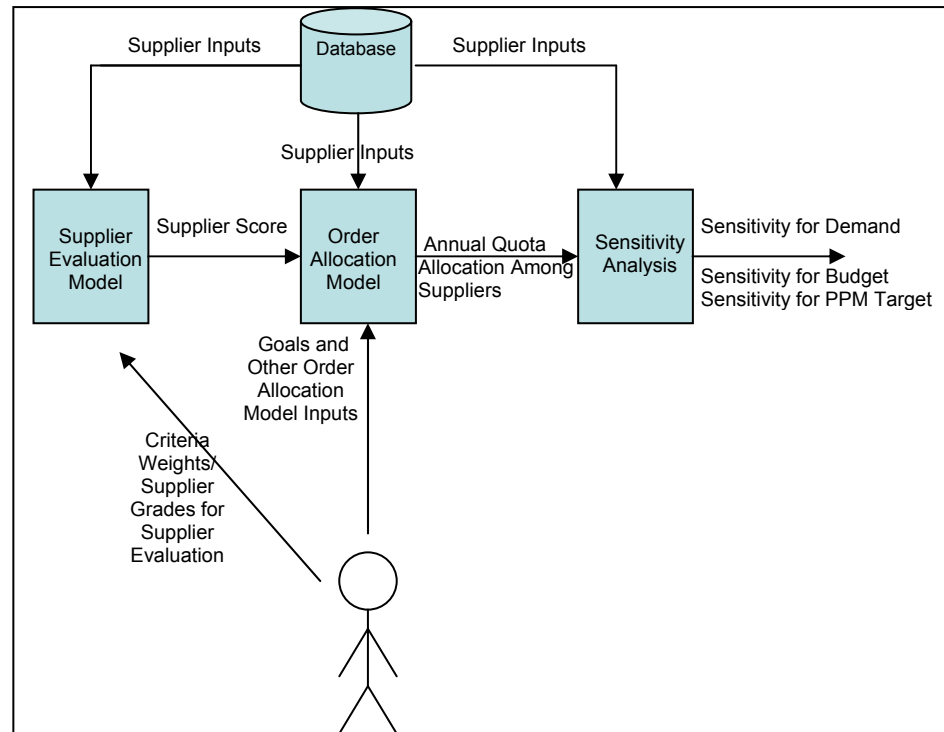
Supplier Inputs

Database

Supplier Inputs

Supplier Inputs

Supplier Evaluation Model

Supplier Score

Order Allocation Model

Annual Quota Allocation Among Suppliers

Sensitivity Analysis

Sensitivity for Demand

Sensitivity for Budget
Sensitivity for PPM Target

Goals and Other Order Allocation Model Inputs

Criteria Weights/ Supplier Grades for Supplier Evaluation